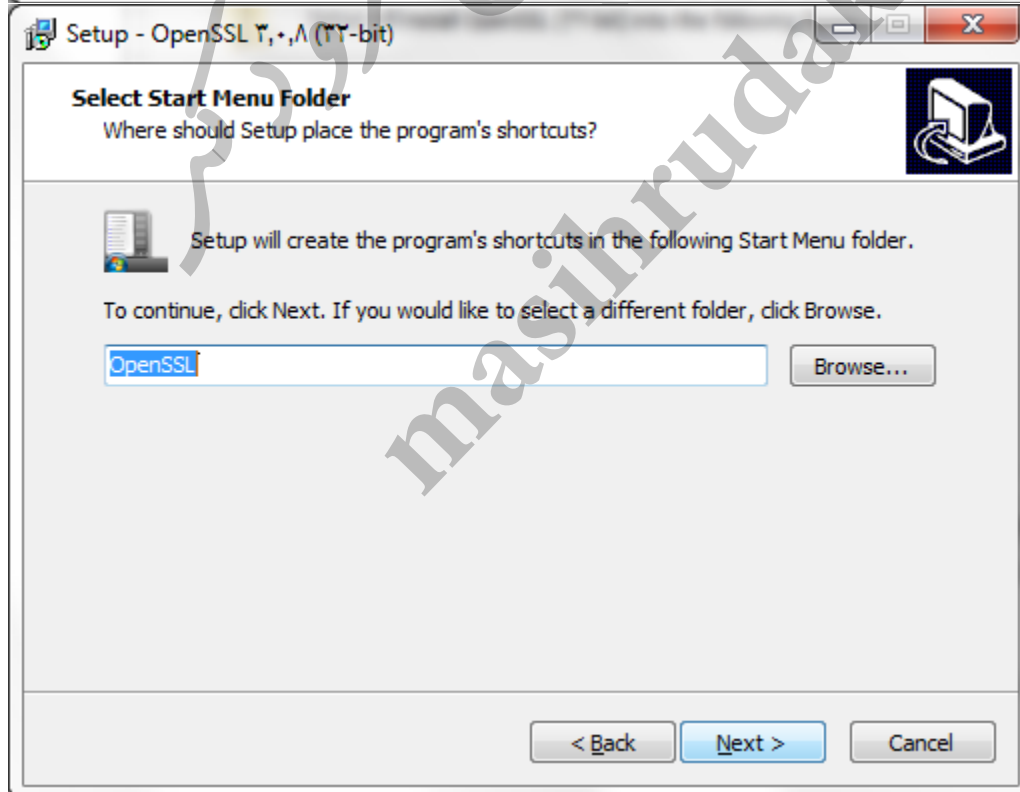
Setup - OpenSSL ۳,۰,۸ (۳۲-bit)

Select Start Menu Folder
Where should Setup place the program's shortcuts?

Setup will create the program's shortcuts in the following Start Menu folder.

To continue, click Next. If you would like to select a different folder, click Browse.

OpenSSL

Browse...

masihrudaki

< Back
Next >
Cancel